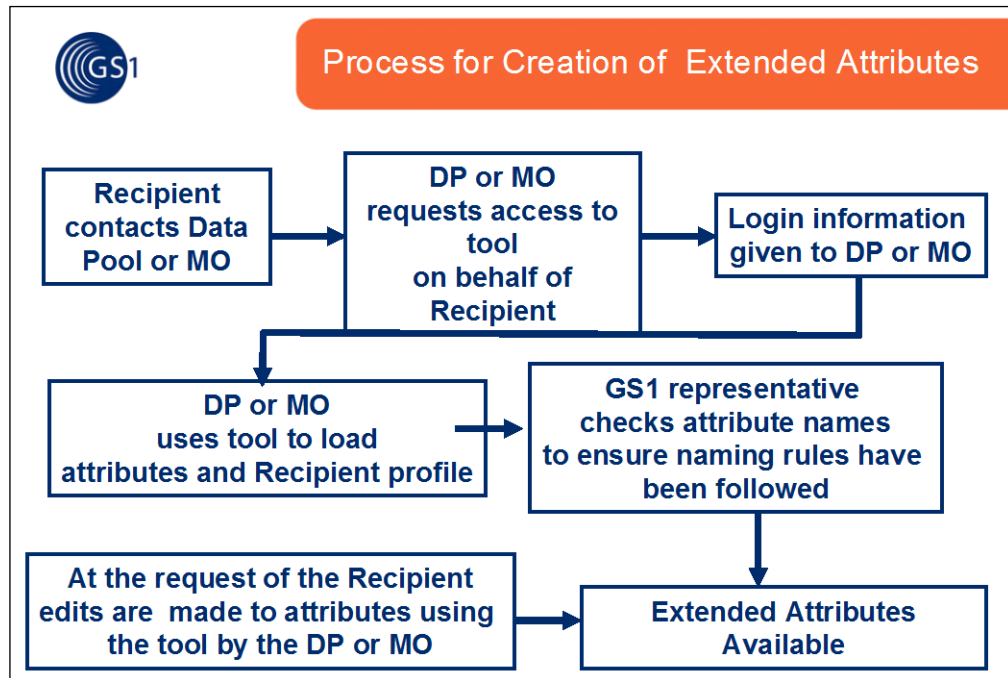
GS1

Process for Creation of Extended Attributes

Recipient contacts Data Pool or MO

DP or MO requests access to tool on behalf of Recipient

Login information given to DP or MO

DP or MO uses tool to load attributes and Recipient profile

GS1 representative checks attribute names to ensure naming rules have been followed

At the request of the Recipient edits are made to attributes using the tool by the DP or MO

Extended Attributes Available